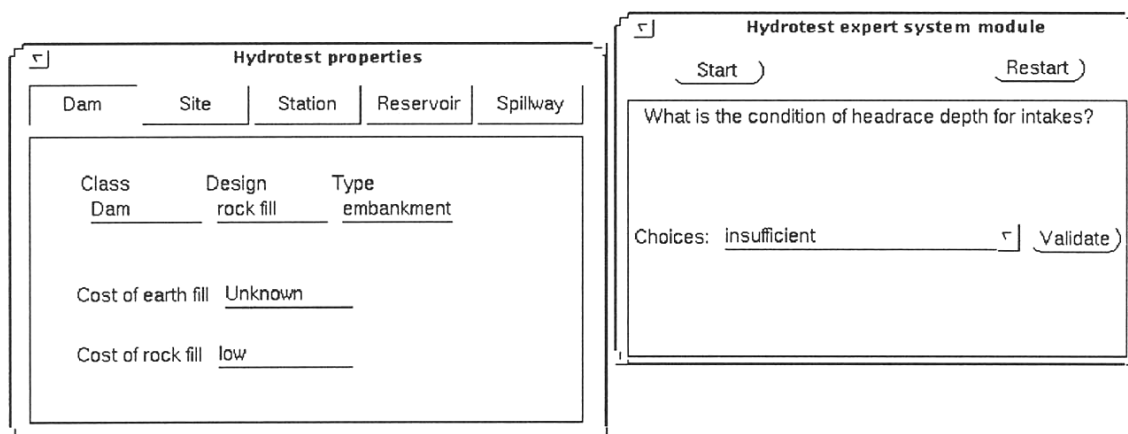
Hydrotest properties

Dam | Site | Station | Reservoir | Spillway

Class
Dam

Design
rock fill

Type
embankment

Cost of earth fill Unknown

Cost of rock fill low

Hydrotest expert system module

Start

Restart

What is the condition of headrace depth for intakes?

Choices: insufficient

Validate